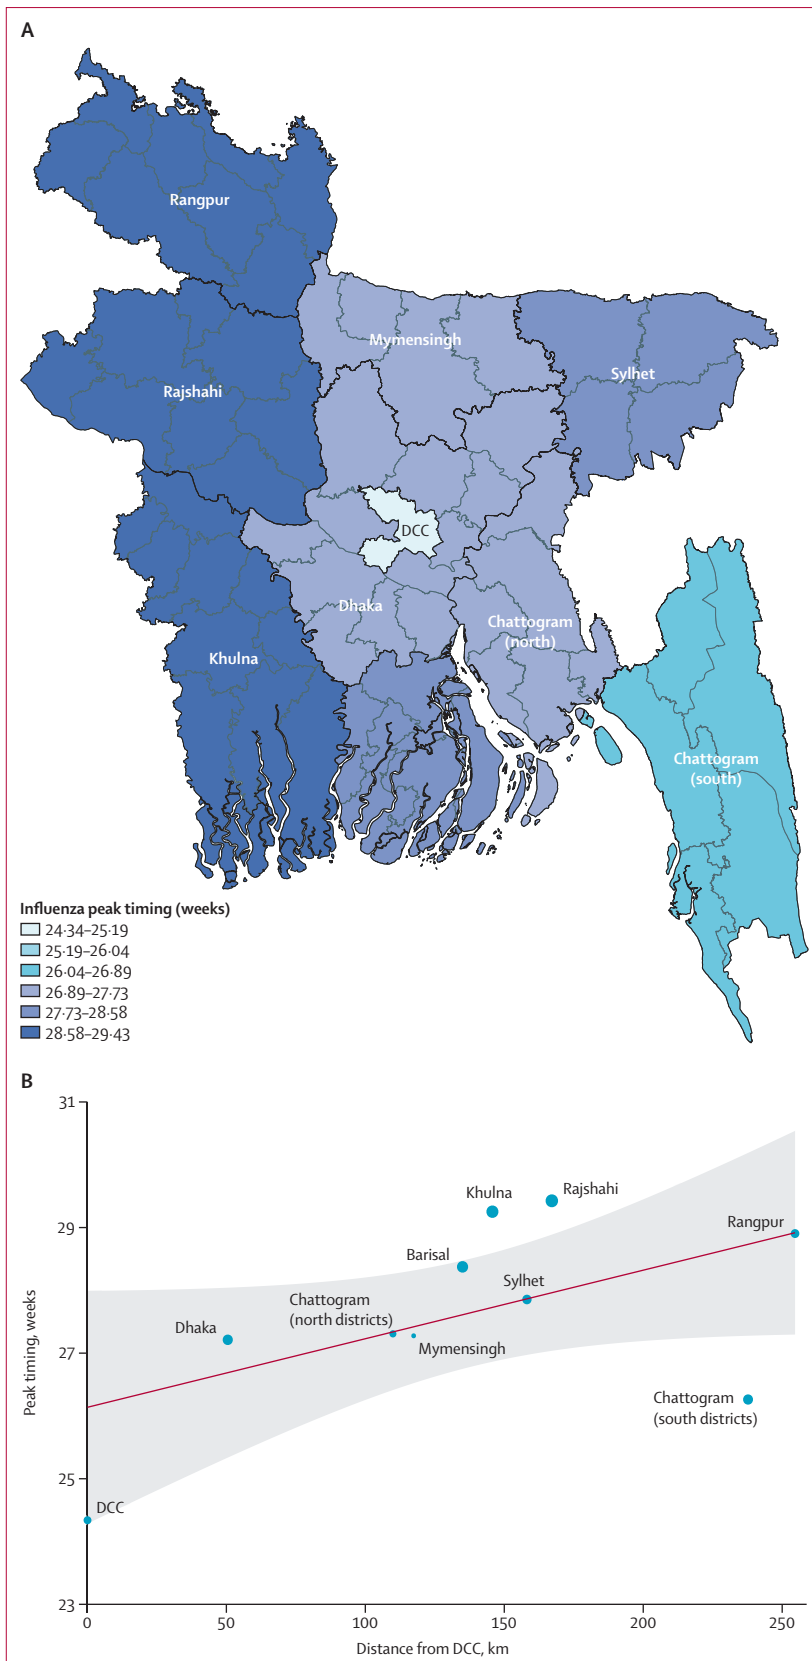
A

Rangpur

Rajshahi

Mymensingh

Sylhet

DCC

Dhaka

Chattogram (north)

Khulna

Chattogram (south)

Influenza peak timing (weeks)
24·34–25·19
25·19–26·04
26·04–26·89
26·89–27·73
27·73–28·58
28·58–29·43

B

Peak timing, weeks

31
29
27
25
23

Khulna
Rajshahi
Rangpur
Barisal
Sylhet
Chattogram (north districts)
Dhaka
Mymensingh
Chattogram (south districts)
DCC

0
50
100
150
200
250

Distance from DCC, km